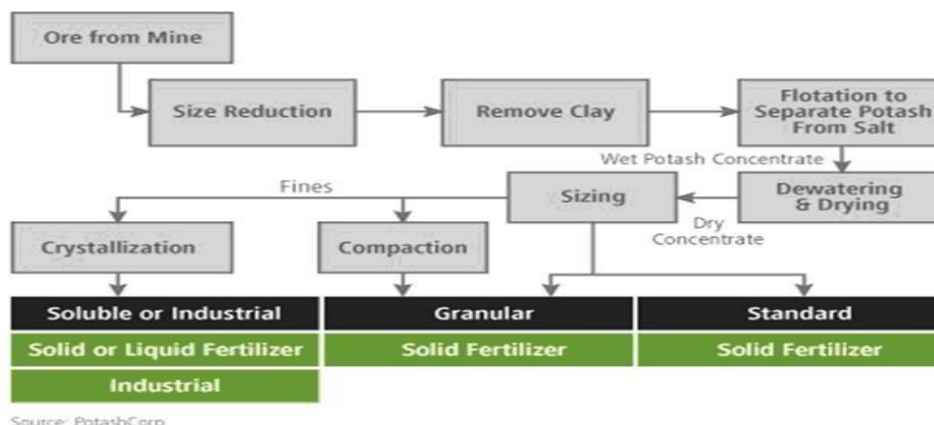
Ore from Mine

Size Reduction

Remove Clay

Flotation to Separate Potash From Salt

Wet Potash Concentrate

Dewatering & Drying

Dry Concentrate

Sizing

Fines

Crystallization

Compaction

Soluble or Industrial

Granular

Standard

Solid or Liquid Fertilizer

Solid Fertilizer

Solid Fertilizer

Industrial

Source: PotashCorp